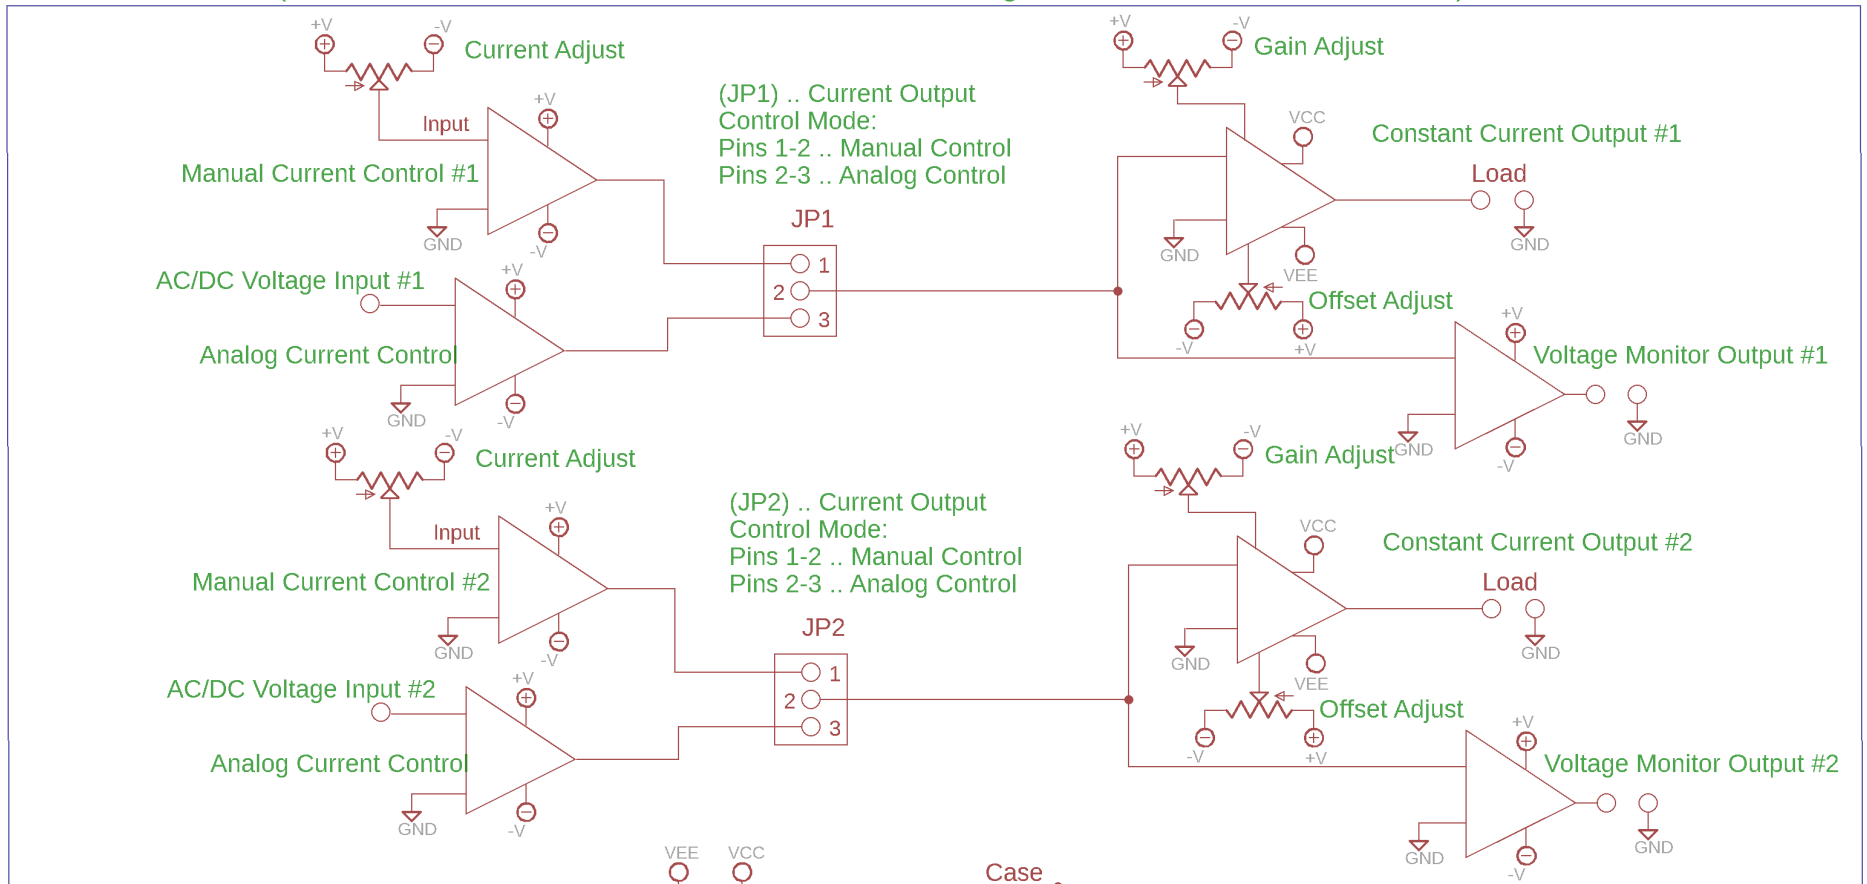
+V -V
Current Adjust

+V
Input
Manual Current Control #1
GND -V

(JP1) .. Current Output
Control Mode:
Pins 1-2 .. Manual Control
Pins 2-3 .. Analog Control

JP1
1
2
3

AC/DC Voltage Input #1
+V
Analog Current Control
GND -V

+V -V
Gain Adjust
VCC
Constant Current Output #1
Load
GND
GND
VEE
Offset Adjust
-V +V
+V
Voltage Monitor Output #1
GND
GND
-V

+V -V
Current Adjust
+V
Input
Manual Current Control #2
GND -V

(JP2) .. Current Output
Control Mode:
Pins 1-2 .. Manual Control
Pins 2-3 .. Analog Control

JP2
1
2
3

AC/DC Voltage Input #2
+V
Analog Current Control
GND -V

+V -V
Gain Adjust
GND
VCC
Constant Current Output #2
Load
GND
GND
VEE
Offset Adjust
-V +V
+V
Voltage Monitor Output #2
GND
GND
-V

VEE VCC
Case